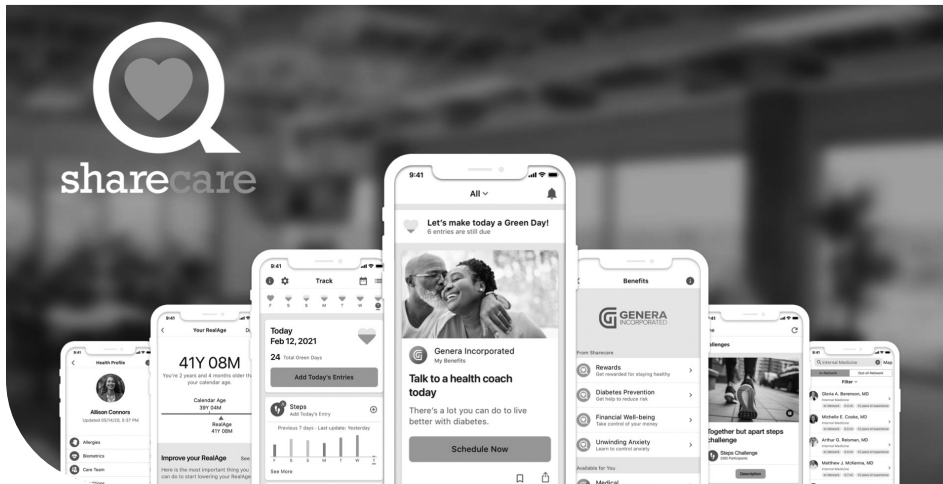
sharecare

9:41

All

Let's make today a Green Day!
6 entries are still due

Genera Incorporated
My Benefits

Talk to a health coach today

There's a lot you can do to live better with diabetes.

Schedule Now

9:41

Track

F S S M T W

Today
Feb 12, 2021

24 Total Green Days

Add Today's Entries

Steps
Add Today's Entry

Previous 7 days · Last update: Yesterday

F S S M T W T

See More

Your RealAge

41Y 08M

You're 2 years and 4 months older than your calendar age.

Calendar Age
39Y 04M

RealAge
41Y 08M

Improve your RealAge

See

Here is the most important thing you can do to start lowering your RealAge

9:41

Health Profile

Allison Connors
Updated 05/14/20, 3:37 PM

Allergies

Biometrics

Care Team

Benefits

GENERA INCORPORATED

From Sharecare

Rewards
Get rewarded for staying healthy

Diabetes Prevention
Get help to reduce risk

Financial Well-being
Take control of your money

Unwinding Anxiety
Learn to control anxiety

Available for You

Medical

allenges

Together but apart steps challenge

Steps Challenge

Description

9:41

Internal Medicine

Map

In Network

Out of Network

Filter

Gloria A. Berenson, MD
Internal Medicine

Michelle E. Cooke, MD
Internal Medicine

Arthur G. Reisman, MD
Internal Medicine

Matthew J. McKenna, MD
Internal Medicine